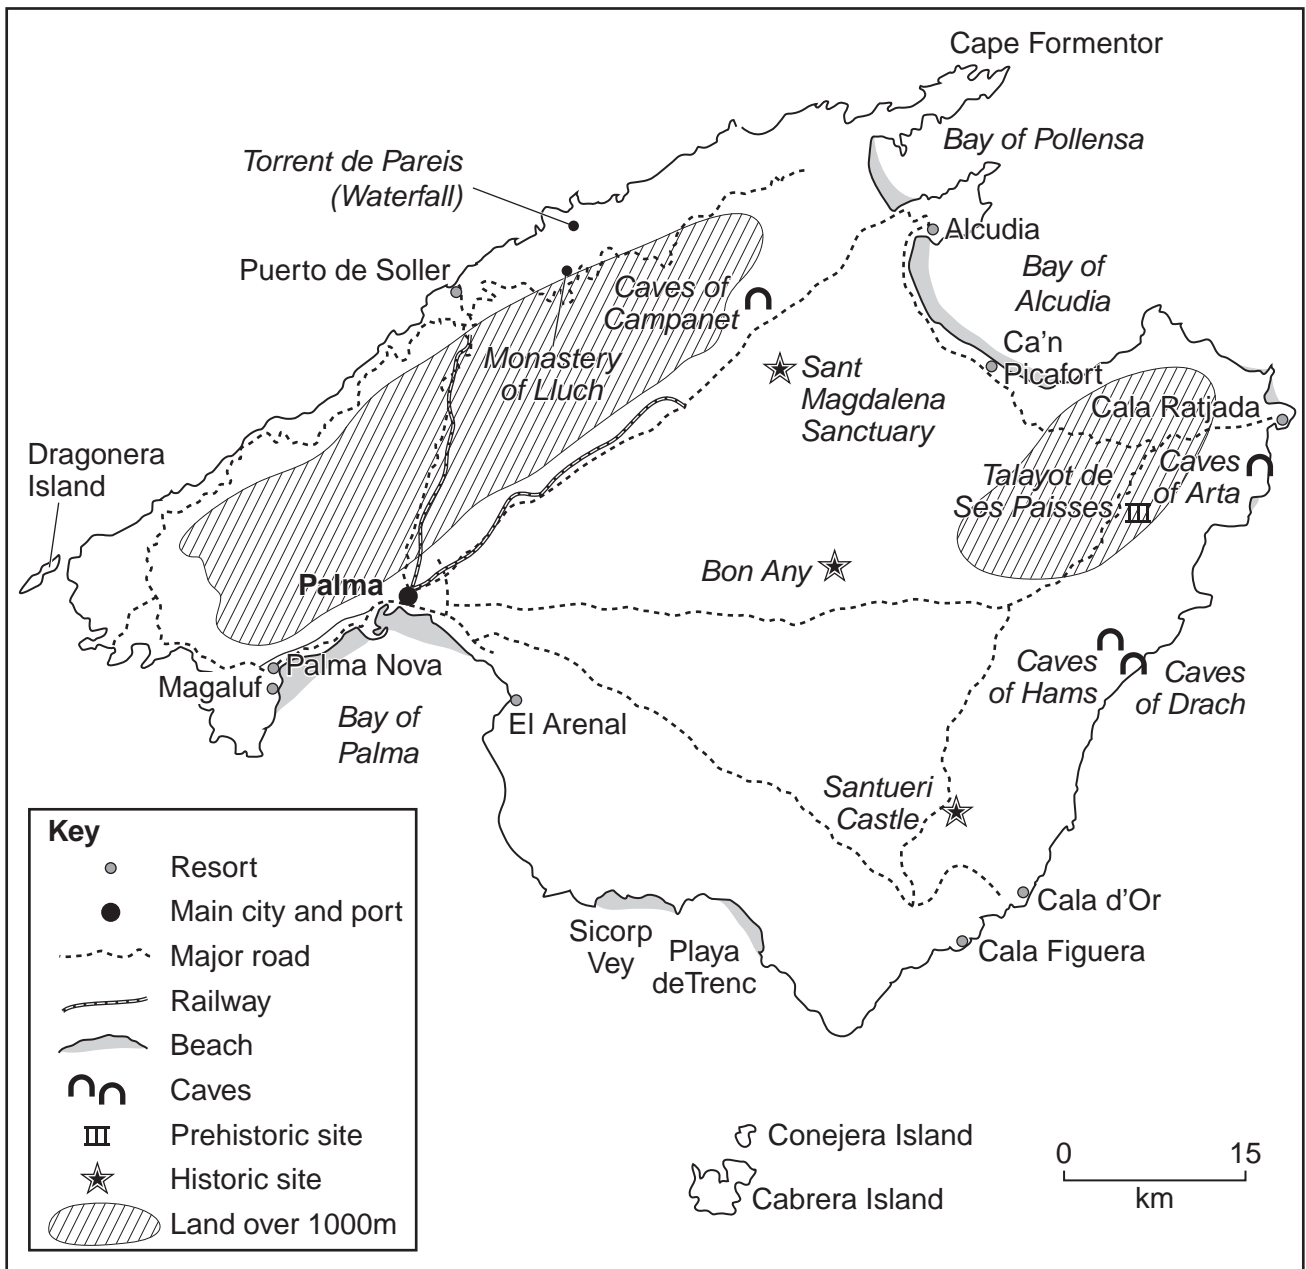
Cape Formentor

Bay of Pollensa

Torrent de Pareis (Waterfall)

Alcudia

Bay of Alcudia

Puerto de Soller

Caves of Campanet

Monastery of Lluch

Ca'n Picafort

Sant Magdalena Sanctuary

Cala Ratjada

Dragonera Island

Caves of Arta

Talayot de Ses Paisses

Bon Any

Palma

Caves of Hams

Caves of Drach

Palma Nova

Magaluf

Bay of Palma

El Arenal

Santueri Castle

Key
Resort
Main city and port
Major road
Railway
Beach
Caves
Prehistoric site
Historic site
Land over 1000m

Cala d'Or

Sicorp Vey

Playa deTrenc

Cala Figuera

Conejera Island

Cabrera Island

0 15
km